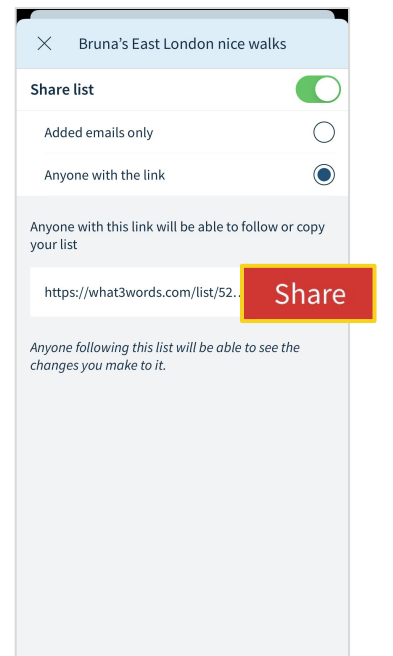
Bruna's East London nice walks

Share list

Added emails only

Anyone with the link

Anyone with this link will be able to follow or copy your list

https://what3words.com/list/52...

Share

Anyone following this list will be able to see the changes you make to it.